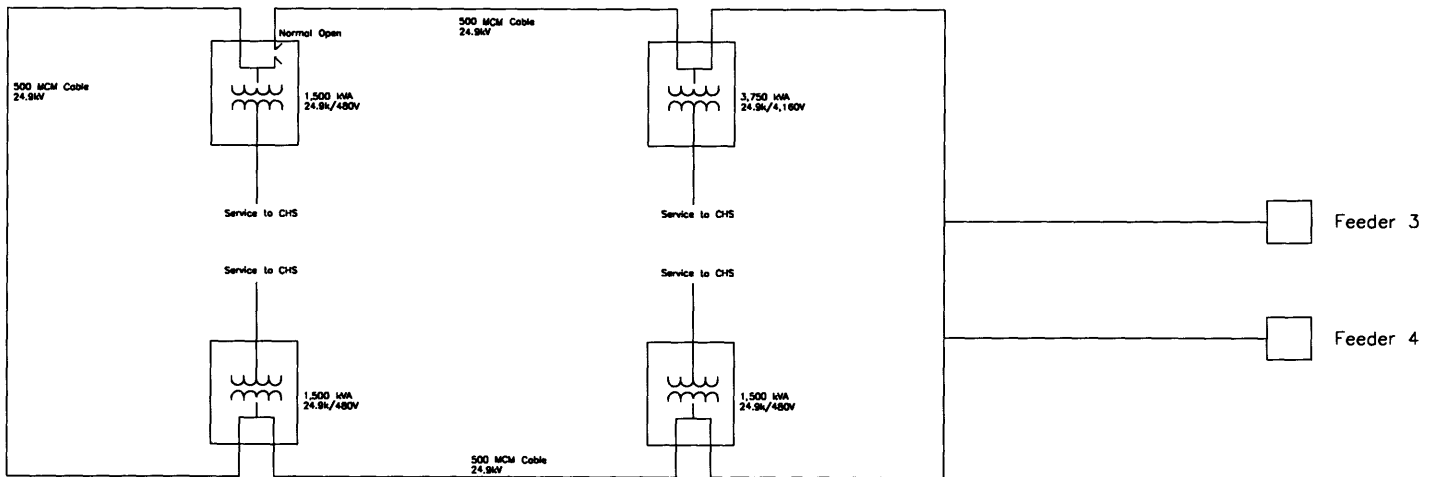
Normal Open

500 MCM Cable
24.9kV

500 MCM Cable
24.9kV

1,500 kVA
24.9k/480V

3,750 kVA
24.9k/4,160V

Service to CHS

Service to CHS

Feeder 3

Service to CHS

Service to CHS

Feeder 4

1,500 kVA
24.9k/480V

1,500 kVA
24.9k/480V

500 MCM Cable
24.9kV